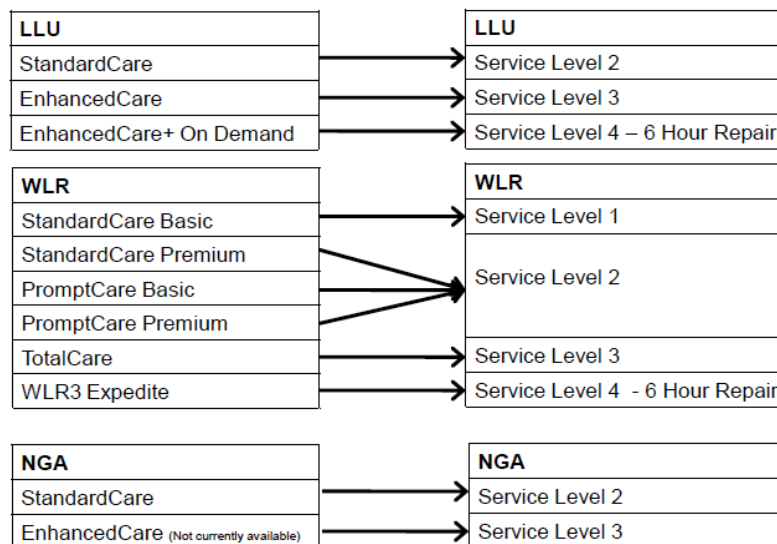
| LLU |
|---|
| StandardCare |
| EnhancedCare |
| EnhancedCare+ On Demand |

| LLU |
|---|
| Service Level 2 |
| Service Level 3 |
| Service Level 4 – 6 Hour Repair |

| WLR |
|---|
| StandardCare Basic |
| StandardCare Premium |
| PromptCare Basic |
| PromptCare Premium |
| TotalCare |
| WLR3 Expedite |

| WLR |
|---|
| Service Level 1 |
| Service Level 2 |
| Service Level 3 |
| Service Level 4 - 6 Hour Repair |

| NGA |
|---|
| StandardCare |
| EnhancedCare (Not currently available) |

| NGA |
|---|
| Service Level 2 |
| Service Level 3 |